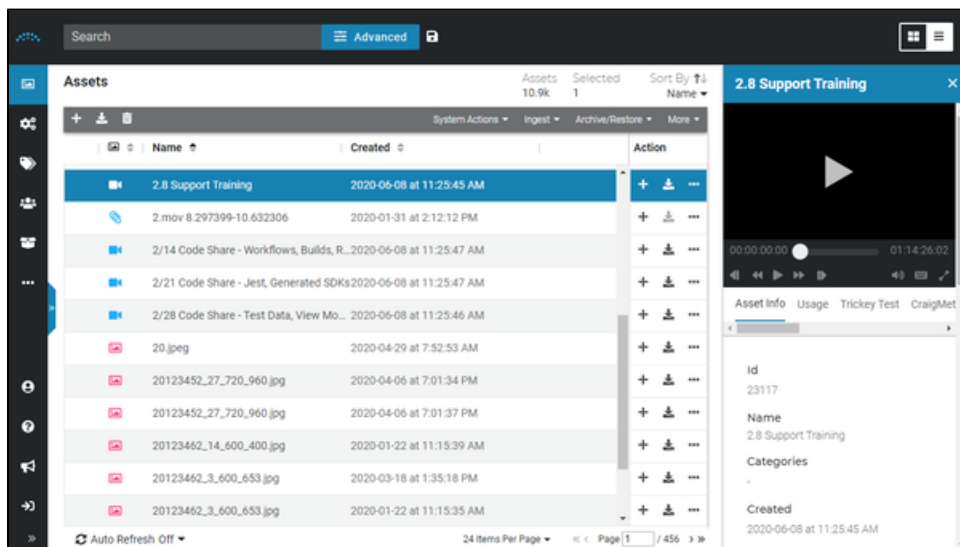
Search

Advanced

Assets

Assets 10.9k

Selected 1

Sort By Name

System Actions ▾ Ingest ▾ Archive/Restore ▾ More ▾

| | Name | Created | Action |
|---|---|---|---|
| | 2.8 Support Training | 2020-06-08 at 11:25:45 AM | |
| | 2.mov 8.297399-10.632306 | 2020-01-31 at 2:12:12 PM | |
| | 2/14 Code Share - Workflows, Builds, R... | 2020-06-08 at 11:25:47 AM | |
| | 2/21 Code Share - Jest, Generated SDKs | 2020-06-08 at 11:25:47 AM | |
| | 2/28 Code Share - Test Data, View Mo... | 2020-06-08 at 11:25:46 AM | |
| | 20.jpeg | 2020-04-29 at 7:52:53 AM | |
| | 20123452_27_720_960.jpg | 2020-04-06 at 7:01:34 PM | |
| | 20123452_27_720_960.jpg | 2020-04-06 at 7:01:37 PM | |
| | 20123462_14_600_400.jpg | 2020-01-22 at 11:15:39 AM | |
| | 20123462_3_600_653.jpg | 2020-03-18 at 1:35:18 PM | |
| | 20123462_3_600_653.jpg | 2020-01-22 at 11:15:35 AM | |

Auto Refresh Off ▾

24 Items Per Page ▾

Page 1 / 456

2.8 Support Training

00:00:00:00

01:14:26:02

Asset Info Usage Trickey Test CraigMet

Id
23117

Name
2.8 Support Training

Categories
-

Created
2020-06-08 at 11:25:45 AM